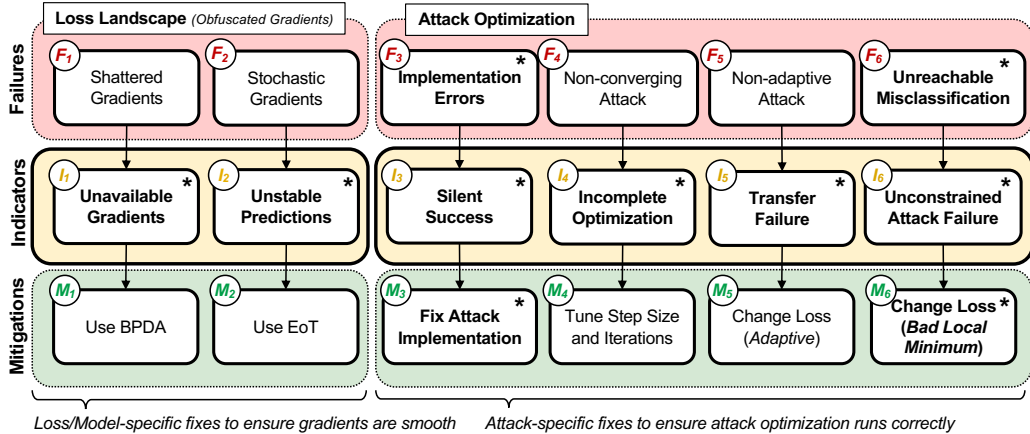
Loss Landscape (Obfuscated Gradients)

Attack Optimization

Failures

$F_1$ Shattered Gradients

$F_2$ Stochastic Gradients

$F_3$ Implementation Errors *

$F_4$ Non-converging Attack

$F_5$ Non-adaptive Attack

$F_6$ Unreachable Misclassification *

Indicators

$I_1$ Unavailable Gradients *

$I_2$ Unstable Predictions *

$I_3$ Silent Success *

$I_4$ Incomplete Optimization *

$I_5$ Transfer Failure *

$I_6$ Unconstrained Attack Failure *

Mitigations

$M_1$ Use BPDA

$M_2$ Use EoT

$M_3$ Fix Attack Implementation *

$M_4$ Tune Step Size and Iterations

$M_5$ Change Loss (Adaptive)

$M_6$ Change Loss * (Bad Local Minimum)

Loss/Model-specific fixes to ensure gradients are smooth

Attack-specific fixes to ensure attack optimization runs correctly